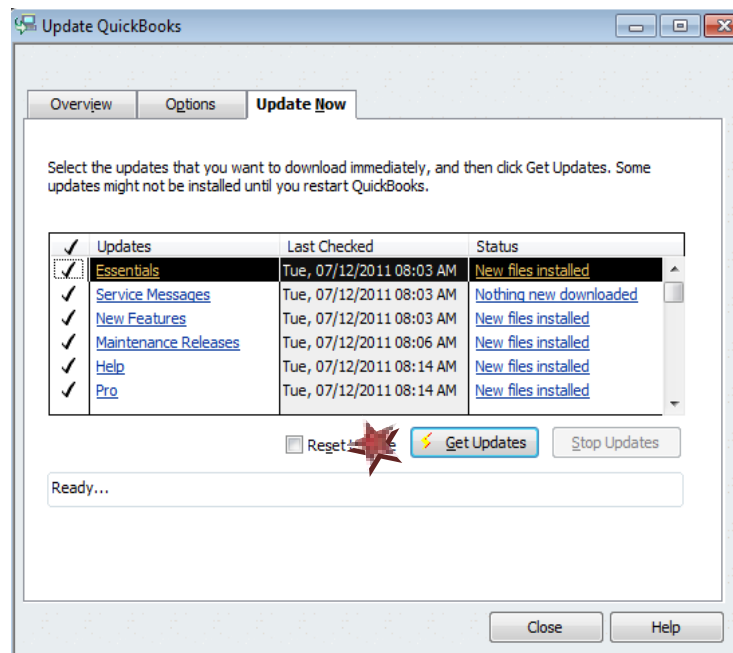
Update QuickBooks

Overview | Options | Update Now

Select the updates that you want to download immediately, and then click Get Updates. Some updates might not be installed until you restart QuickBooks.

| ✓ | Updates | Last Checked | Status |
|---|---|---|---|
| ✓ | Essentials | Tue, 07/12/2011 08:03 AM | New files installed |
| ✓ | Service Messages | Tue, 07/12/2011 08:03 AM | Nothing new downloaded |
| ✓ | New Features | Tue, 07/12/2011 08:03 AM | New files installed |
| ✓ | Maintenance Releases | Tue, 07/12/2011 08:06 AM | New files installed |
| ✓ | Help | Tue, 07/12/2011 08:14 AM | New files installed |
| ✓ | Pro | Tue, 07/12/2011 08:14 AM | New files installed |

Rese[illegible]e | Get Updates | Stop Updates

Ready...

Close | Help